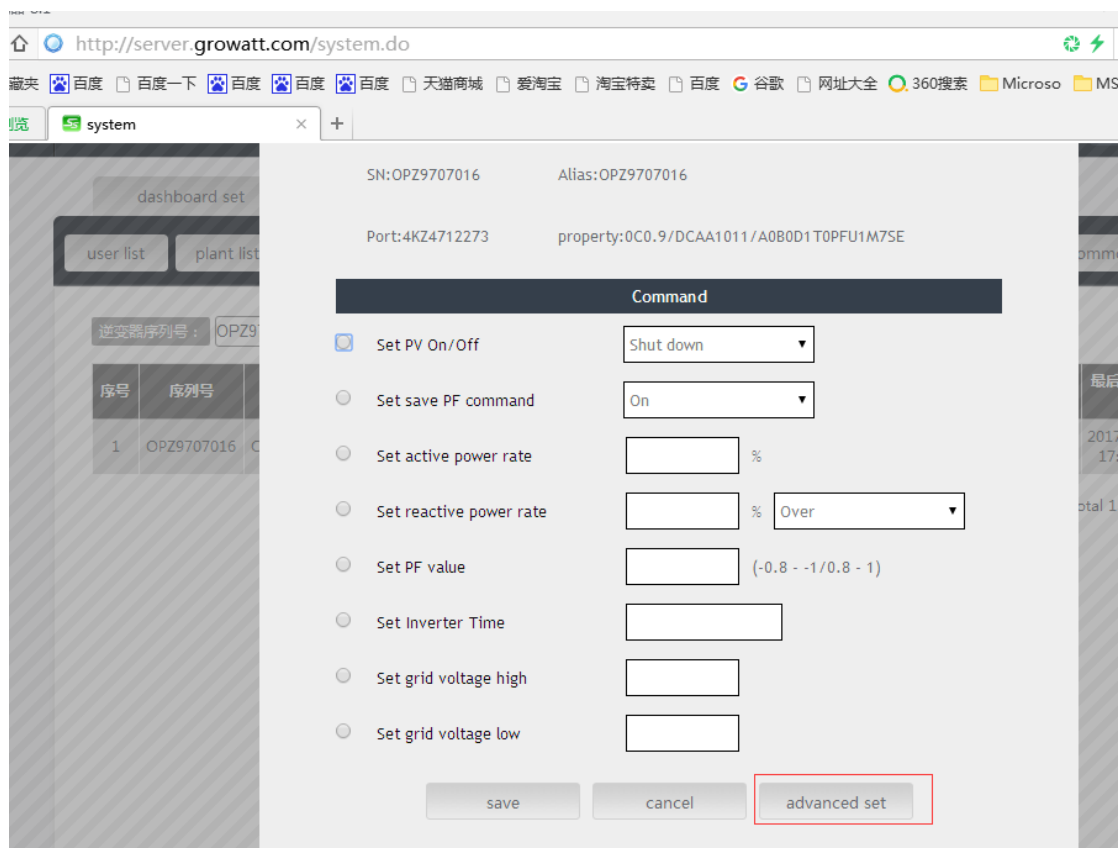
http://server.growatt.com/system.do

藏夹 百度 百度一下 百度 百度 百度 天猫商城 爱淘宝 淘宝特卖 百度 谷歌 网址大全 360搜索 Microso MS

览 system × +

dashboard set

user list plant list

逆变器序列号： OPZ9

| 序号 | 序列号 |
|---|---|
| 1 | OPZ9707016 |

最后

2017 17

otal 1

SN:OPZ9707016 Alias:OPZ9707016

Port:4KZ4712273 property:0C0.9/DCAA1011/A0B0D1T0PFU1M7SE

Command

Set PV On/Off Shut down

Set save PF command On

Set active power rate %

Set reactive power rate % Over

Set PF value (-0.8 - -1/0.8 - 1)

Set Inverter Time

Set grid voltage high

Set grid voltage low

save cancel advanced set